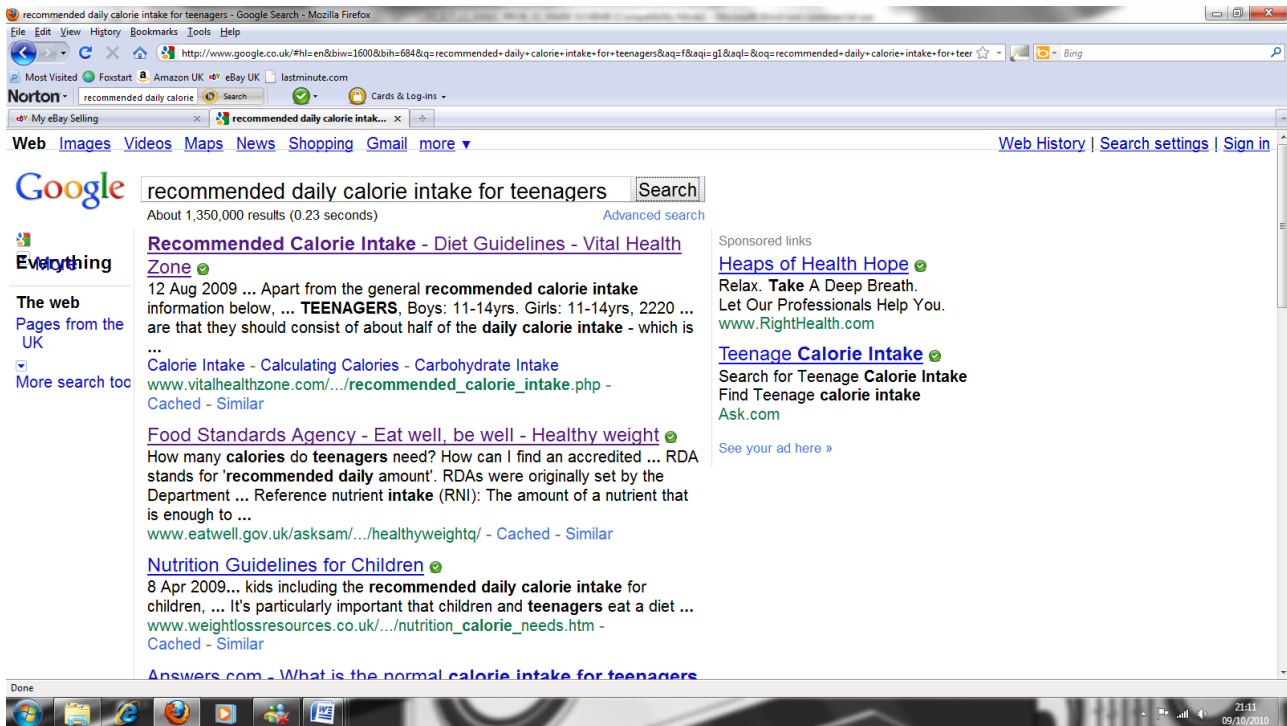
recommended daily calorie intake for teenagers - Google Search - Mozilla Firefox

File Edit View History Bookmarks Tools Help

http://www.google.co.uk/#hl=en&biw=1600&bih=684&q=recommended+daily+calorie+intake+for+teenagers&aq=f&aqi=g1&aql=&oq=recommended+daily+calorie+intake+for+teer

Bing

Most Visited Foxstart Amazon UK eBay UK lastminute.com

Norton recommended daily calorie Search Cards & Log-ins

My eBay Selling | recommended daily calorie intak...

Web Images Videos Maps News Shopping Gmail more ▼

Web History | Search settings | Sign in

Google

recommended daily calorie intake for teenagers

Search

About 1,350,000 results (0.23 seconds)

Advanced search

Everything

More

The web

Pages from the UK

More search too

Recommended Calorie Intake - Diet Guidelines - Vital Health Zone

12 Aug 2009 ... Apart from the general recommended calorie intake information below, ... TEENAGERS, Boys: 11-14yrs. Girls: 11-14yrs, 2220 ... are that they should consist of about half of the daily calorie intake - which is ...

Calorie Intake - Calculating Calories - Carbohydrate Intake

www.vitalhealthzone.com/.../recommended_calorie_intake.php - Cached - Similar

Food Standards Agency - Eat well, be well - Healthy weight

How many calories do teenagers need? How can I find an accredited ... RDA stands for 'recommended daily amount'. RDAs were originally set by the Department ... Reference nutrient intake (RNI): The amount of a nutrient that is enough to ...

www.eatwell.gov.uk/asksam/.../healthyweightq/ - Cached - Similar

Nutrition Guidelines for Children

8 Apr 2009... kids including the recommended daily calorie intake for children, ... It's particularly important that children and teenagers eat a diet ...

www.weightlossresources.co.uk/.../nutrition_calorie_needs.htm - Cached - Similar

Answers.com - What is the normal calorie intake for teenagers

Sponsored links

Heaps of Health Hope

Relax. Take A Deep Breath. Let Our Professionals Help You.

www.RightHealth.com

Teenage Calorie Intake

Search for Teenage Calorie Intake Find Teenage calorie intake

Ask.com

See your ad here »

Done

21:11 09/10/2010